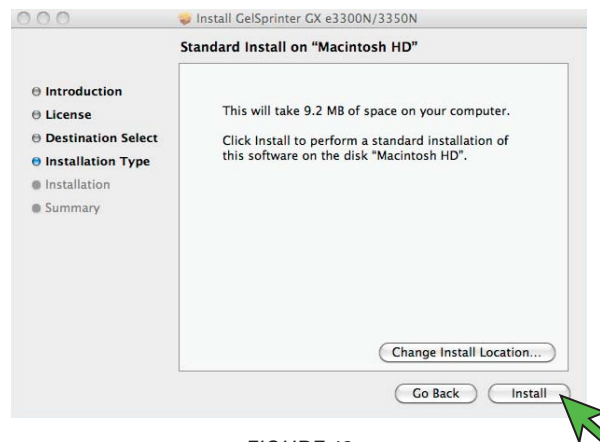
Install GelSprinter GX e3300N/3350N

Standard Install on "Macintosh HD"

Introduction
License
Destination Select
Installation Type
Installation
Summary

This will take 9.2 MB of space on your computer.

Click Install to perform a standard installation of this software on the disk "Macintosh HD".

Change Install Location...

Go Back

Install

FIGURE 13